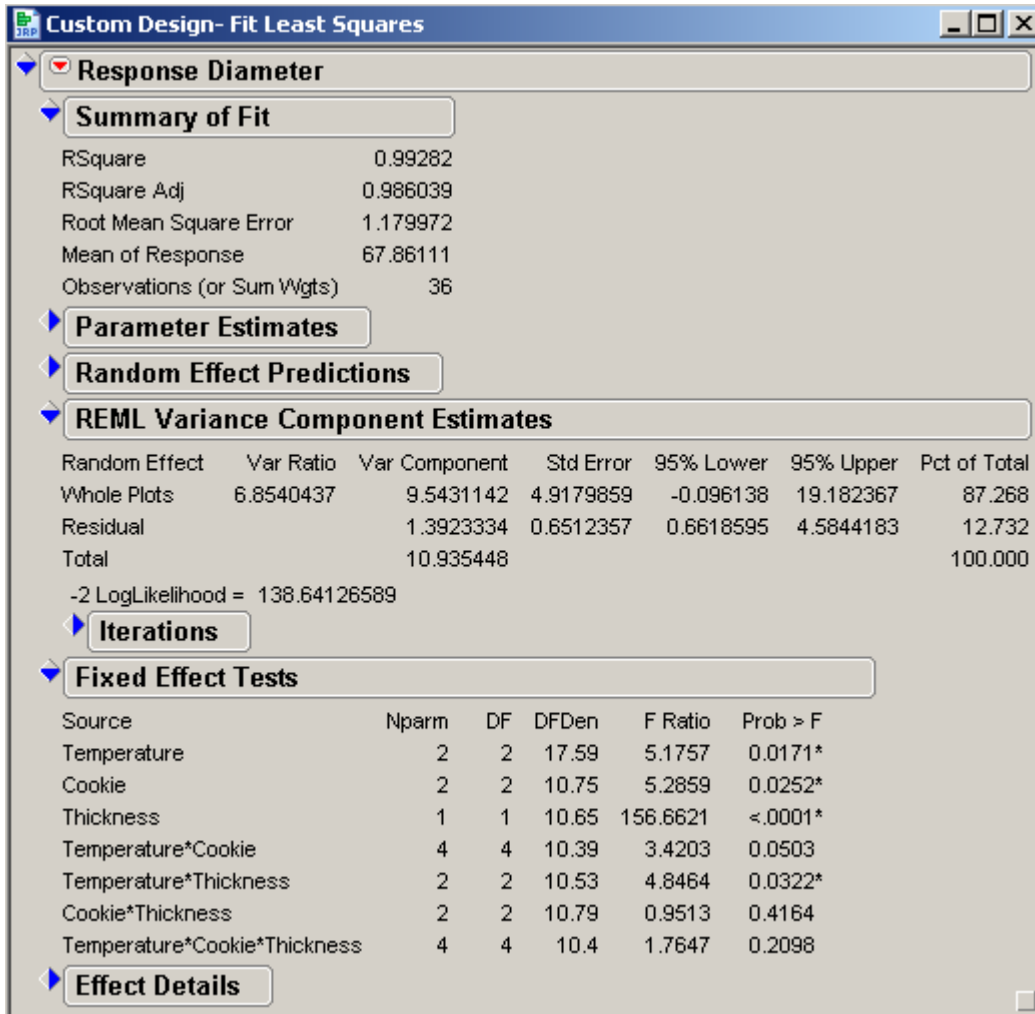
Custom Design- Fit Least Squares

Response Diameter

Summary of Fit

| | |
|---|---|
| RSquare | 0.99282 |
| RSquare Adj | 0.986039 |
| Root Mean Square Error | 1.179972 |
| Mean of Response | 67.86111 |
| Observations (or Sum Wgts) | 36 |

Parameter Estimates

Random Effect Predictions

REML Variance Component Estimates

| Random Effect | Var Ratio | Var Component | Std Error | 95% Lower | 95% Upper | Pct of Total |
|---|---|---|---|---|---|---|
| Whole Plots | 6.8540437 | 9.5431142 | 4.9179859 | -0.096138 | 19.182367 | 87.268 |
| Residual | | 1.3923334 | 0.6512357 | 0.6618595 | 4.5844183 | 12.732 |
| Total | | 10.935448 | | | | 100.000 |

-2 LogLikelihood = 138.64126589

Iterations

Fixed Effect Tests

| Source | Nparm | DF | DFDen | F Ratio | Prob > F |
|---|---|---|---|---|---|
| Temperature | 2 | 2 | 17.59 | 5.1757 | 0.0171* |
| Cookie | 2 | 2 | 10.75 | 5.2859 | 0.0252* |
| Thickness | 1 | 1 | 10.65 | 156.6621 | <.0001* |
| Temperature*Cookie | 4 | 4 | 10.39 | 3.4203 | 0.0503 |
| Temperature*Thickness | 2 | 2 | 10.53 | 4.8464 | 0.0322* |
| Cookie*Thickness | 2 | 2 | 10.79 | 0.9513 | 0.4164 |
| Temperature*Cookie*Thickness | 4 | 4 | 10.4 | 1.7647 | 0.2098 |

Effect Details